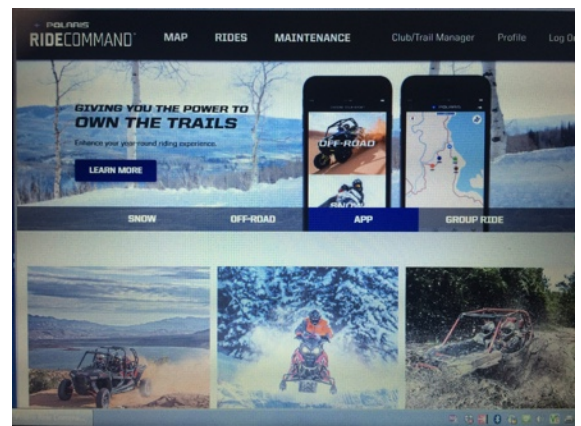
POLARIS
RIDECOMMAND

MAP RIDES MAINTENANCE Club/Trail Manager Profile Log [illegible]

GIVING YOU THE POWER TO
OWN THE TRAILS

Enhance your year round riding experience.

LEARN MORE

OFF-ROAD

SNOW

SNOW OFF-ROAD APP GROUP RIDE